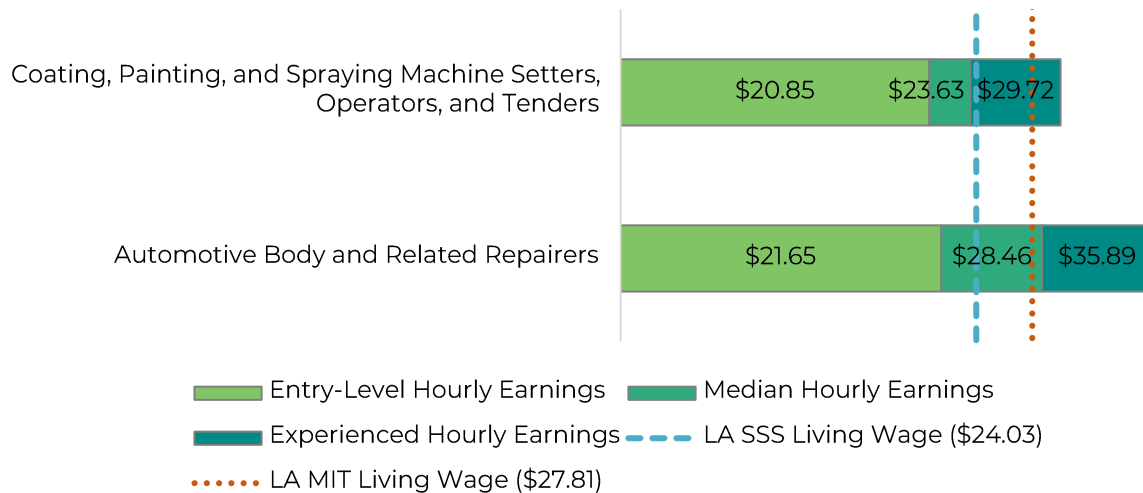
Coating, Painting, and Spraying Machine Setters, Operators, and Tenders

$20.85 $23.63 $29.72

Automotive Body and Related Repairers

$21.65 $28.46 $35.89

Entry-Level Hourly Earnings
Median Hourly Earnings
Experienced Hourly Earnings
LA SSS Living Wage ($24.03)
LA MIT Living Wage ($27.81)